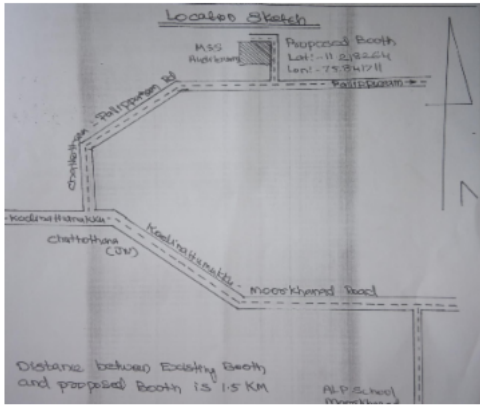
Location Sketch

MSS Auditorium

Proposed Booth
Lat: 11.218264
Lon: 75.841711

Pattipuram

Chathothana - Pattipuram Rd

Kodinattamukku

Chathothana (Jn)

Kodinattamukku

Moorkhanad Road

N

Distance between Existing Booth and proposed Booth is 1.5 KM

ALP School Moorkhanad